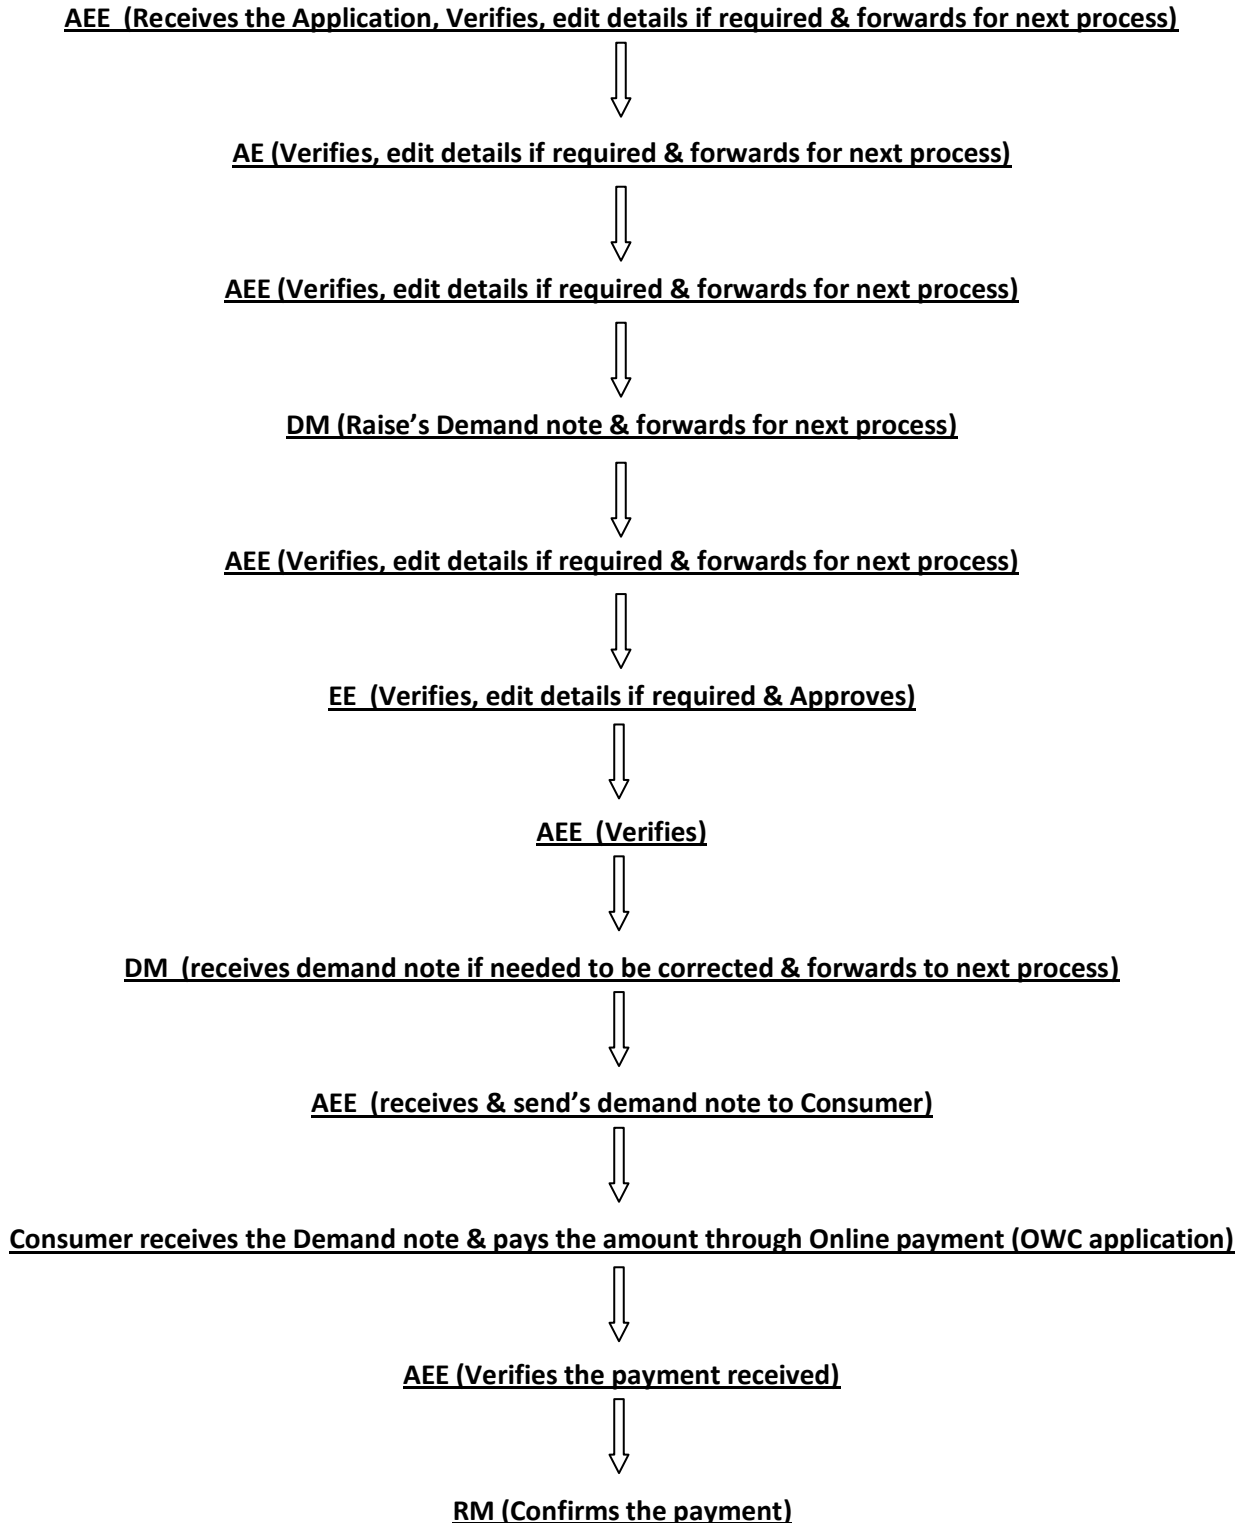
AEE (Receives the Application, Verifies, edit details if required & forwards for next process)

AE (Verifies, edit details if required & forwards for next process)

AEE (Verifies, edit details if required & forwards for next process)

DM (Raise's Demand note & forwards for next process)

AEE (Verifies, edit details if required & forwards for next process)

EE (Verifies, edit details if required & Approves)

AEE (Verifies)

DM (receives demand note if needed to be corrected & forwards to next process)

AEE (receives & send's demand note to Consumer)

Consumer receives the Demand note & pays the amount through Online payment (OWC application)

AEE (Verifies the payment received)

RM (Confirms the payment)